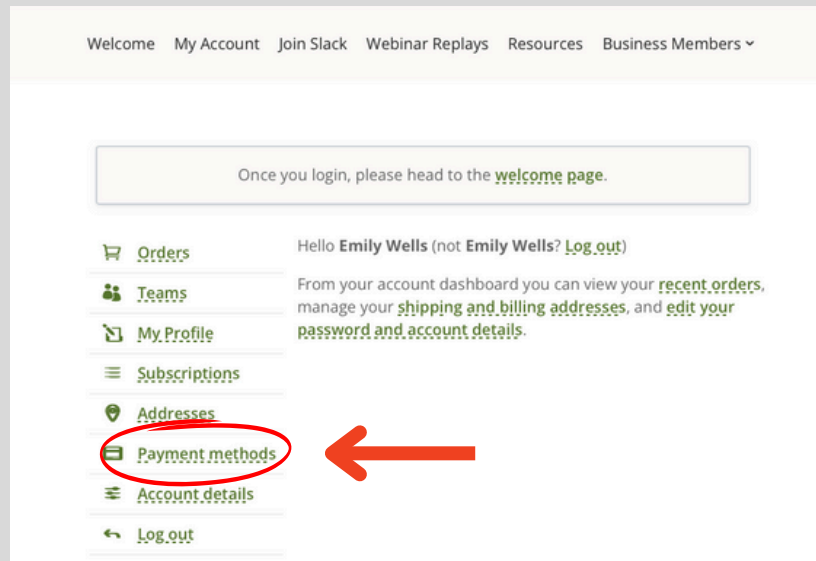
Welcome My Account Join Slack Webinar Replays Resources Business Members

Once you login, please head to the welcome page.

Orders
Teams
My Profile
Subscriptions
Addresses
Payment methods
Account details
Log out

Hello **Emily Wells** (not **Emily Wells**? Log out)

From your account dashboard you can view your recent orders, manage your shipping and billing addresses, and edit your password and account details.